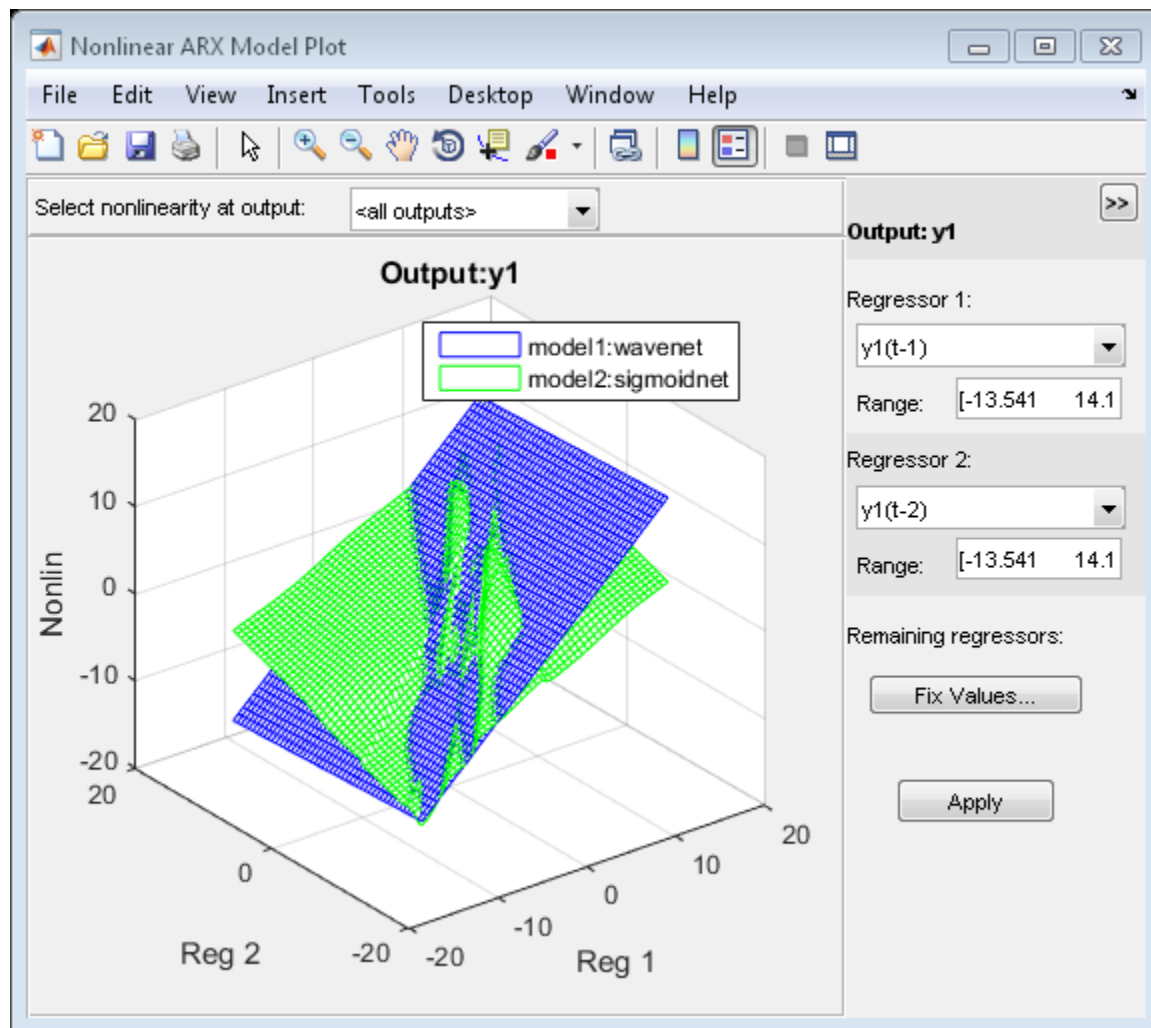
Nonlinear ARX Model Plot

File Edit View Insert Tools Desktop Window Help

Select nonlinearity at output: <all outputs>

Output:y1

model1:wavenet
model2:sigmoidnet

20
10
0
-10
-20
Nonlin

20
0
-20
Reg 2

-20
-10
0
10
20
Reg 1

>>

Output: y1

Regressor 1:
y1(t-1)
Range: [-13.541 14.1

Regressor 2:
y1(t-2)
Range: [-13.541 14.1

Remaining regressors:

Fix Values...

Apply